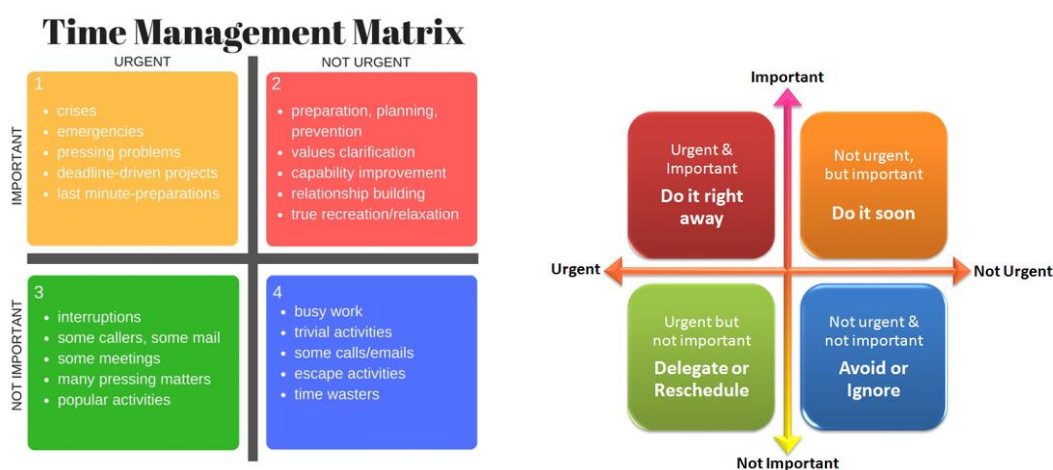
Time Management Matrix

URGENT

NOT URGENT

IMPORTANT

1
- crises
- emergencies
- pressing problems
- deadline-driven projects
- last minute-preparations

2
- preparation, planning, prevention
- values clarification
- capability improvement
- relationship building
- true recreation/relaxation

NOT IMPORTANT

3
- interruptions
- some callers, some mail
- some meetings
- many pressing matters
- popular activities

4
- busy work
- trivial activities
- some calls/emails
- escape activities
- time wasters

Important

Urgent & Important
Do it right away

Not urgent, but important
Do it soon

Urgent

Not Urgent

Urgent but not important
Delegate or Reschedule

Not urgent & not important
Avoid or Ignore

Not Important